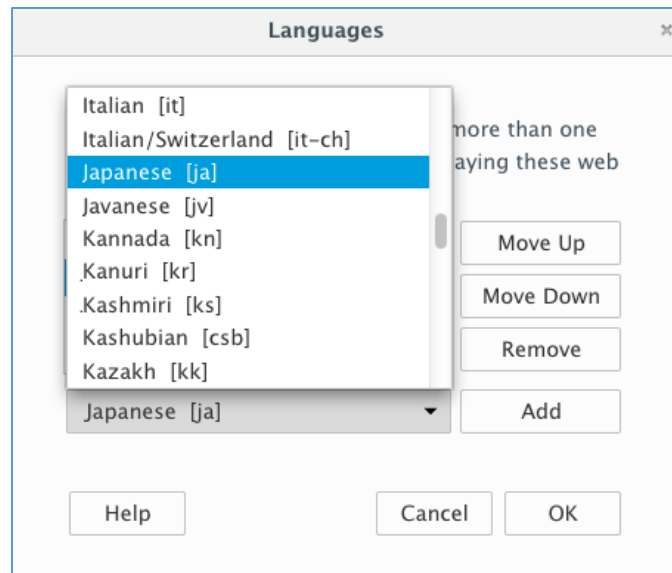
Languages

Italian [it]
Italian/Switzerland [it-ch]
Japanese [ja]
Javanese [jv]
Kannada [kn]
Kanuri [kr]
Kashmiri [ks]
Kashubian [csb]
Kazakh [kk]

more than one
aying these web

Move Up
Move Down
Remove

Japanese [ja]
Add

Help
Cancel
OK